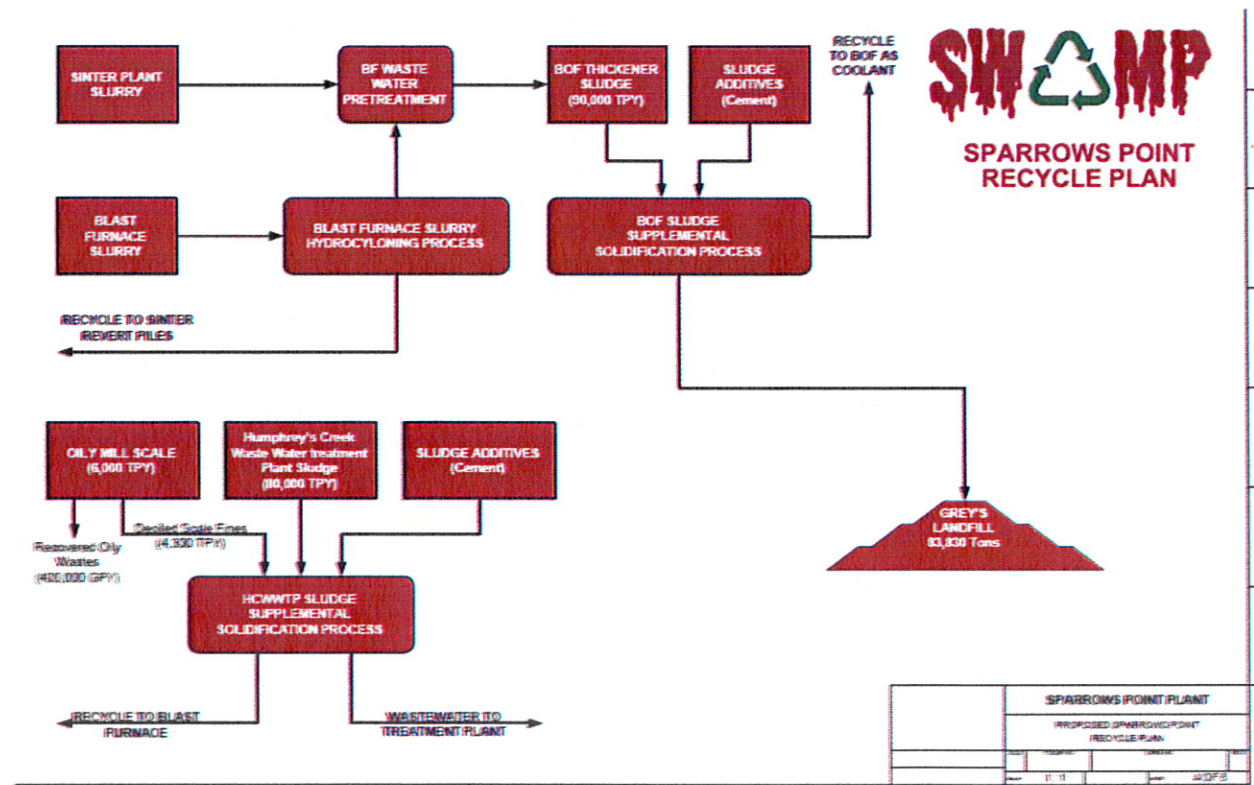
SINTER PLANT SLURRY

BF WASTE WATER PRETREATMENT

BOF THICKENER SLUDGE (90,000 TPY)

SLUDGE ADDITIVES (Cement)

RECYCLE TO BOF AS COOLANT

SW MP

SPARROWS POINT RECYCLE PLAN

BLAST FURNACE SLURRY

BLAST FURNACE SLURRY HYDROCYLONING PROCESS

BOF SLUDGE SUPPLEMENTAL SOLIDIFICATION PROCESS

RECYCLE TO SINTER REVERT PILES

OILY MILL SCALE (6,060 TPY)

Humphrey's Creek Waste Water treatment Plant Sludge (80,000 TPY)

SLUDGE ADDITIVES (Cement)

GREY'S LANDFILL 83,830 Tons

Recovered Oily Wastes (420,000 GPY)

Deoiled Scale Fines (4,330 TPY)

HCWWTP SLUDGE SUPPLEMENTAL SOLIDIFICATION PROCESS

RECYCLE TO BLAST FURNACE

WASTEWATER TO TREATMENT PLANT

SPARROWS POINT PLANT

PROPOSED SPARROWS POINT RECYCLE PLAN

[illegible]

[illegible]